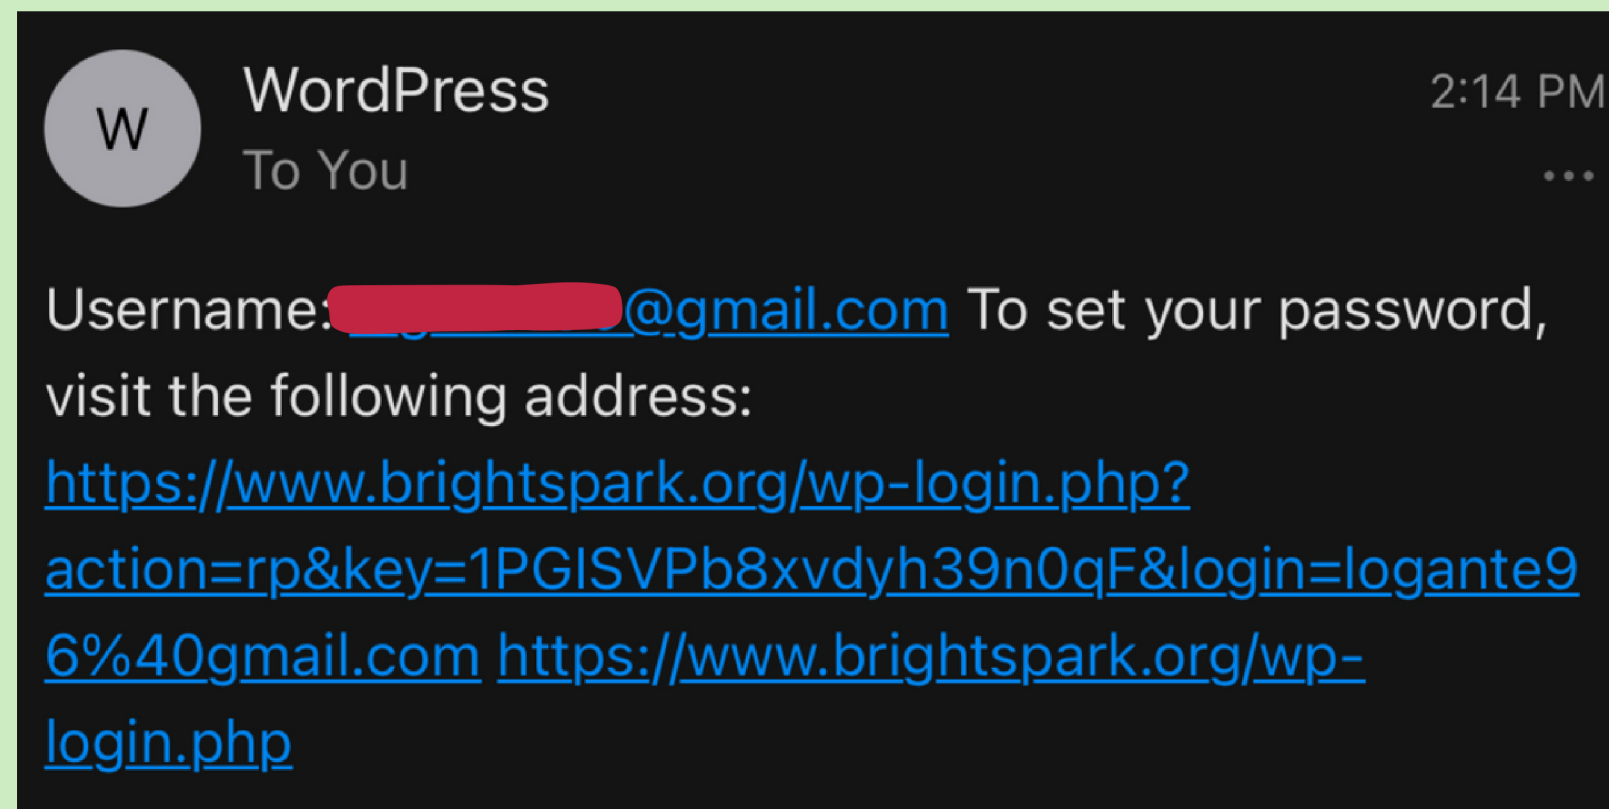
W

WordPress
To You

2:14 PM

•••

Username: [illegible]@gmail.com To set your password, visit the following address:
https://www.brightspark.org/wp-login.php?action=rp&key=1PGISVPb8xvdyh39n0qF&login=logante96%40gmail.com https://www.brightspark.org/wp-login.php